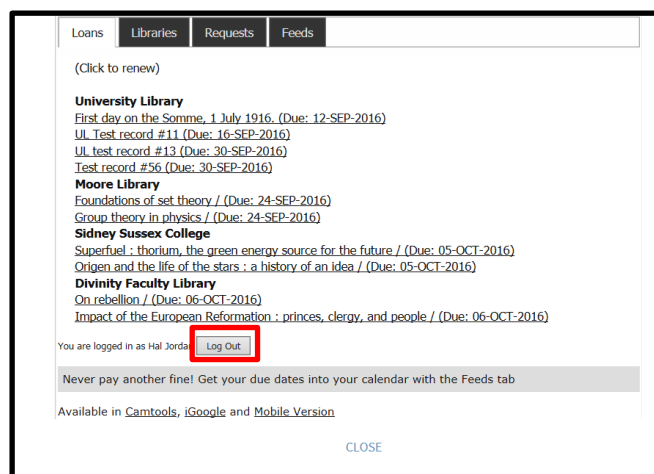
Loans Libraries Requests Feeds

(Click to renew)

**University Library**
First day on the Somme, 1 July 1916. (Due: 12-SEP-2016)
UL Test record #11 (Due: 16-SEP-2016)
UL test record #13 (Due: 30-SEP-2016)
Test record #56 (Due: 30-SEP-2016)
**Moore Library**
Foundations of set theory / (Due: 24-SEP-2016)
Group theory in physics / (Due: 24-SEP-2016)
**Sidney Sussex College**
Superfuel : thorium, the green energy source for the future / (Due: 05-OCT-2016)
Origen and the life of the stars : a history of an idea / (Due: 05-OCT-2016)
**Divinity Faculty Library**
On rebellion / (Due: 06-OCT-2016)
Impact of the European Reformation : princes, clergy, and people / (Due: 06-OCT-2016)

You are logged in as Hal Jordan Log Out

Never pay another fine! Get your due dates into your calendar with the Feeds tab

Available in Camtools, iGoogle and Mobile Version

CLOSE